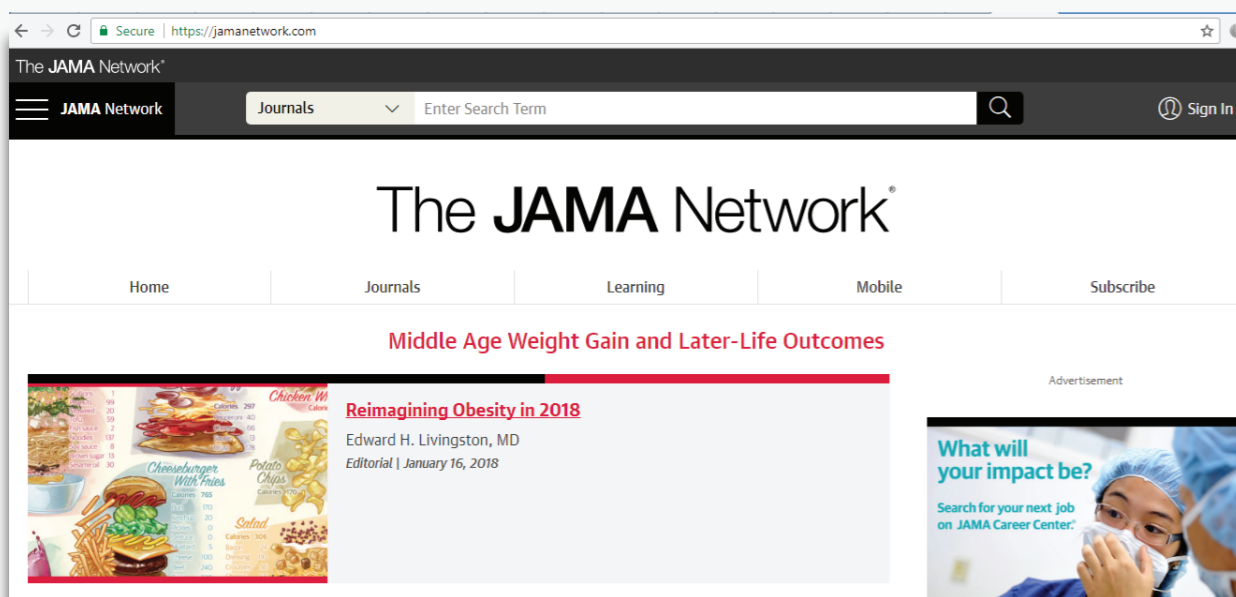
Secure | https://jamanetwork.com

The JAMA Network®

JAMA Network

Journals

Enter Search Term

Sign In

The JAMA Network®

Home | Journals | Learning | Mobile | Subscribe

Middle Age Weight Gain and Later-Life Outcomes

Chicken W
Calories 297
Cheeseburger With Fries
Calories 765
Potato Chips
Salad
Calories 304

Reimagining Obesity in 2018

Edward H. Livingston, MD

Editorial | January 16, 2018

Advertisement

What will your impact be?

Search for your next job on JAMA Career Center.®